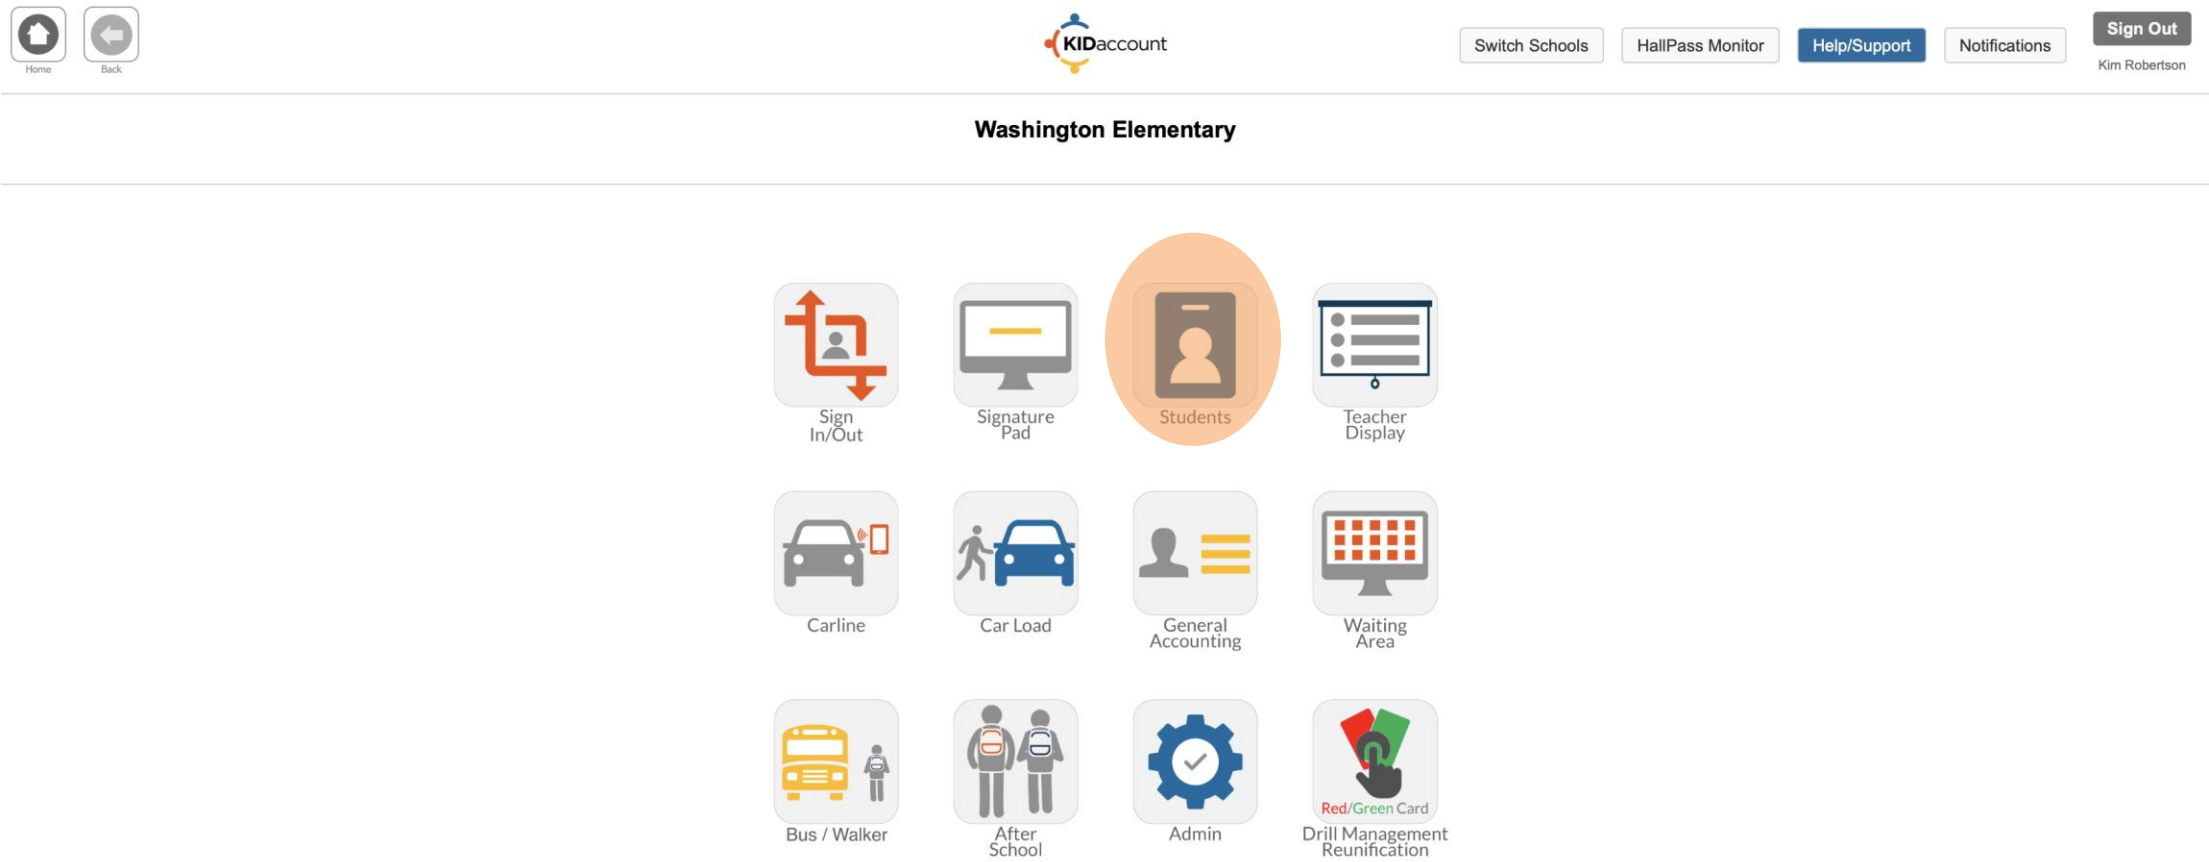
Home
Back

KIDaccount

Switch Schools
HallPass Monitor
Help/Support
Notifications
Sign Out
Kim Robertson

Washington Elementary

Sign In/Out
Signature Pad
Students
Teacher Display

Carline
Car Load
General Accounting
Waiting Area

Bus / Walker
After School
Admin
Red/Green Card
Drill Management Reunification